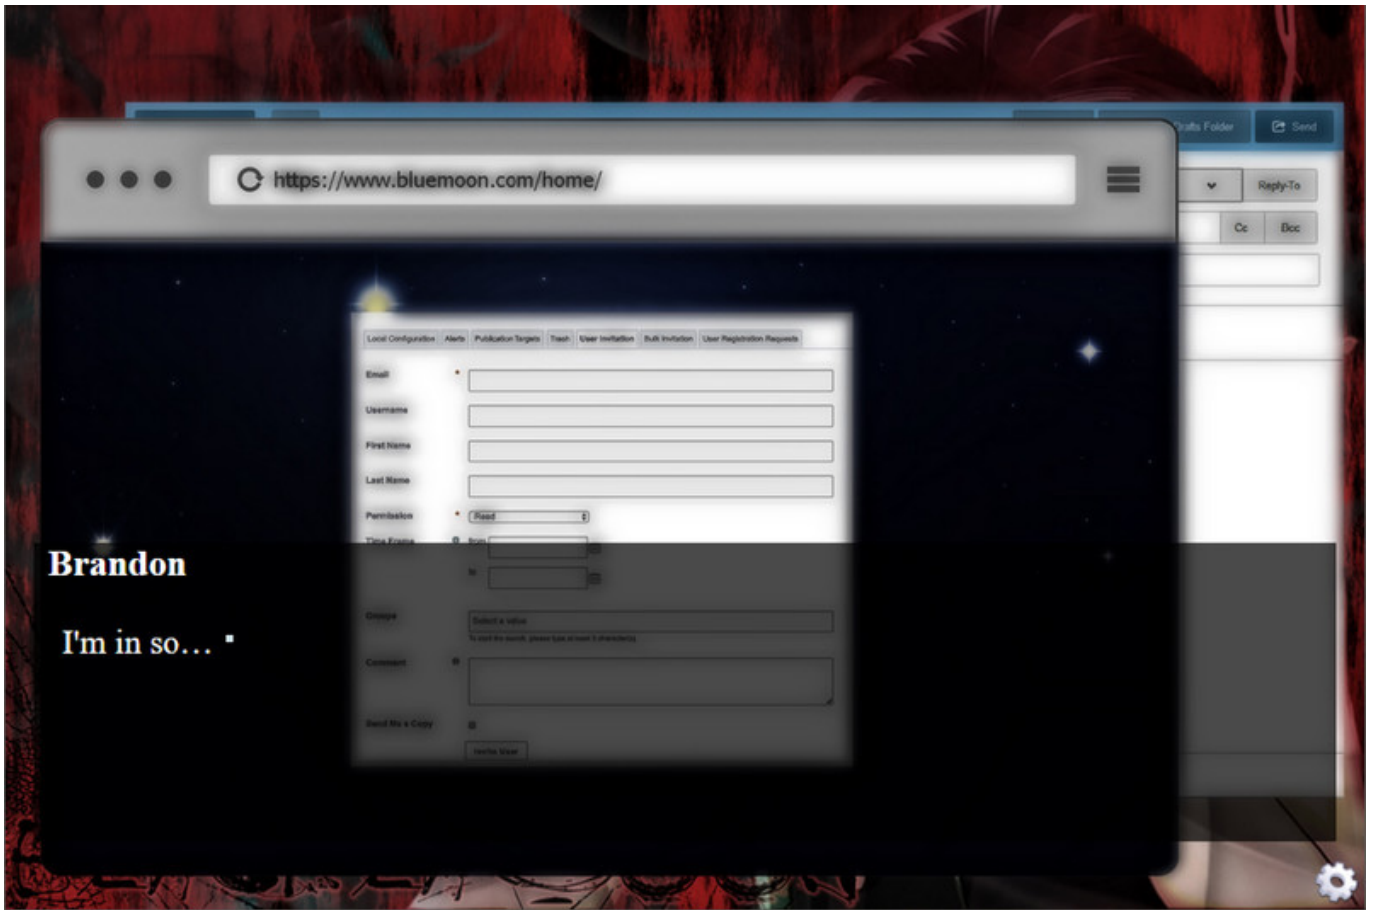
rafts Folder

Send

Reply-To

Cc

Bcc

https://www.bluemoon.com/home/

Local Configuration | Alerts | Publication Targets | Trash | User Invitation | Bulk Invitation | User Registration Requests

Email *

Username

First Name

Last Name

Permission * Read

Time Frame from

to

Groups Select a value

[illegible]

Comment

Send Me a Copy

Invite User

Brandon

I'm in so…